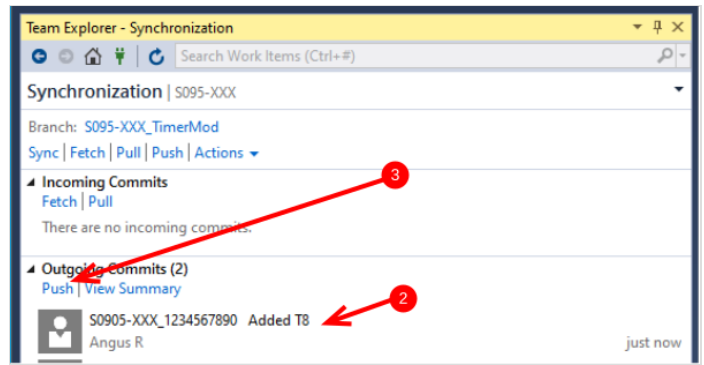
Team Explorer - Synchronization

Search Work Items (Ctrl+#)

Synchronization | S095-XXX

Branch: S095-XXX_TimerMod

Sync | Fetch | Pull | Push | Actions

Incoming Commits

Fetch | Pull

There are no incoming commits.

3

Outgoing Commits (2)

Push | View Summary

2

S0905-XXX_1234567890 Added T8

Angus R

just now